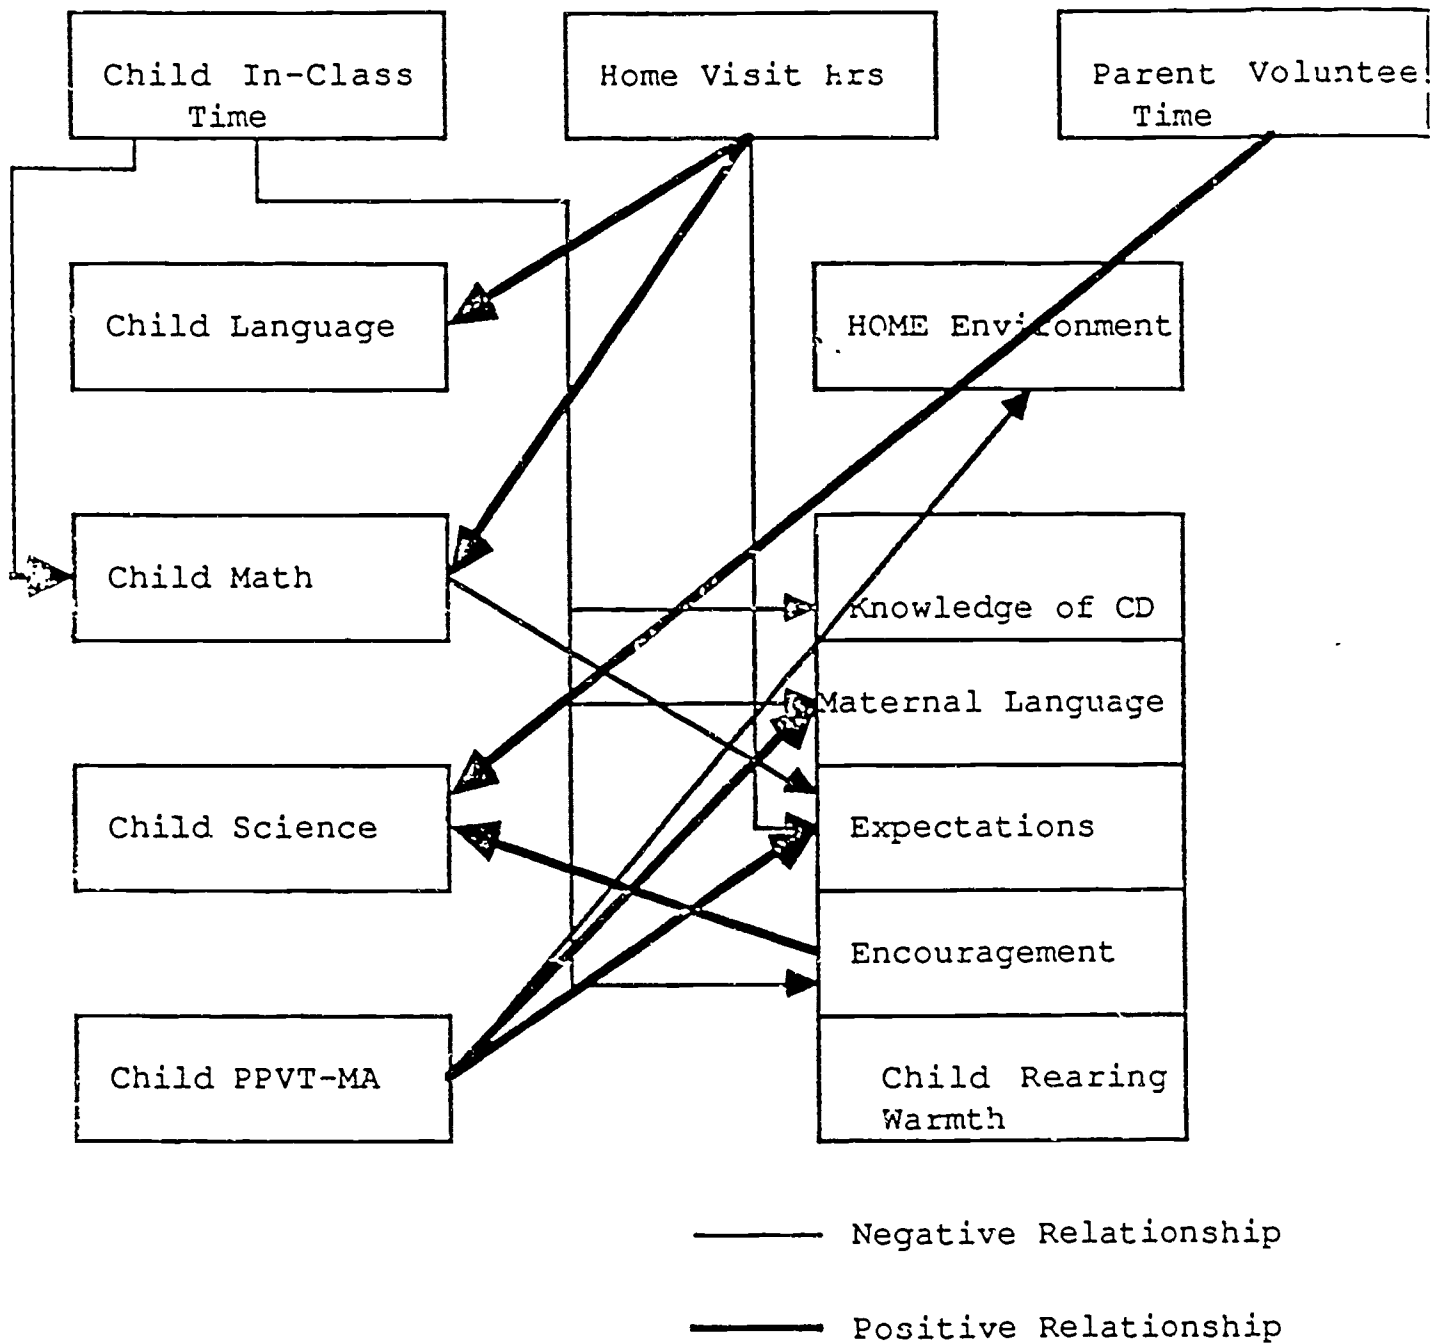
Child In-Class Time

Home Visit hrs

Parent Voluntee Time

Child Language

HOME Environment

Child Math

Knowledge of CD

Maternal Language

Child Science

Expectations

Encouragement

Child PPVT-MA

Child Rearing Warmth

Negative Relationship

Positive Relationship